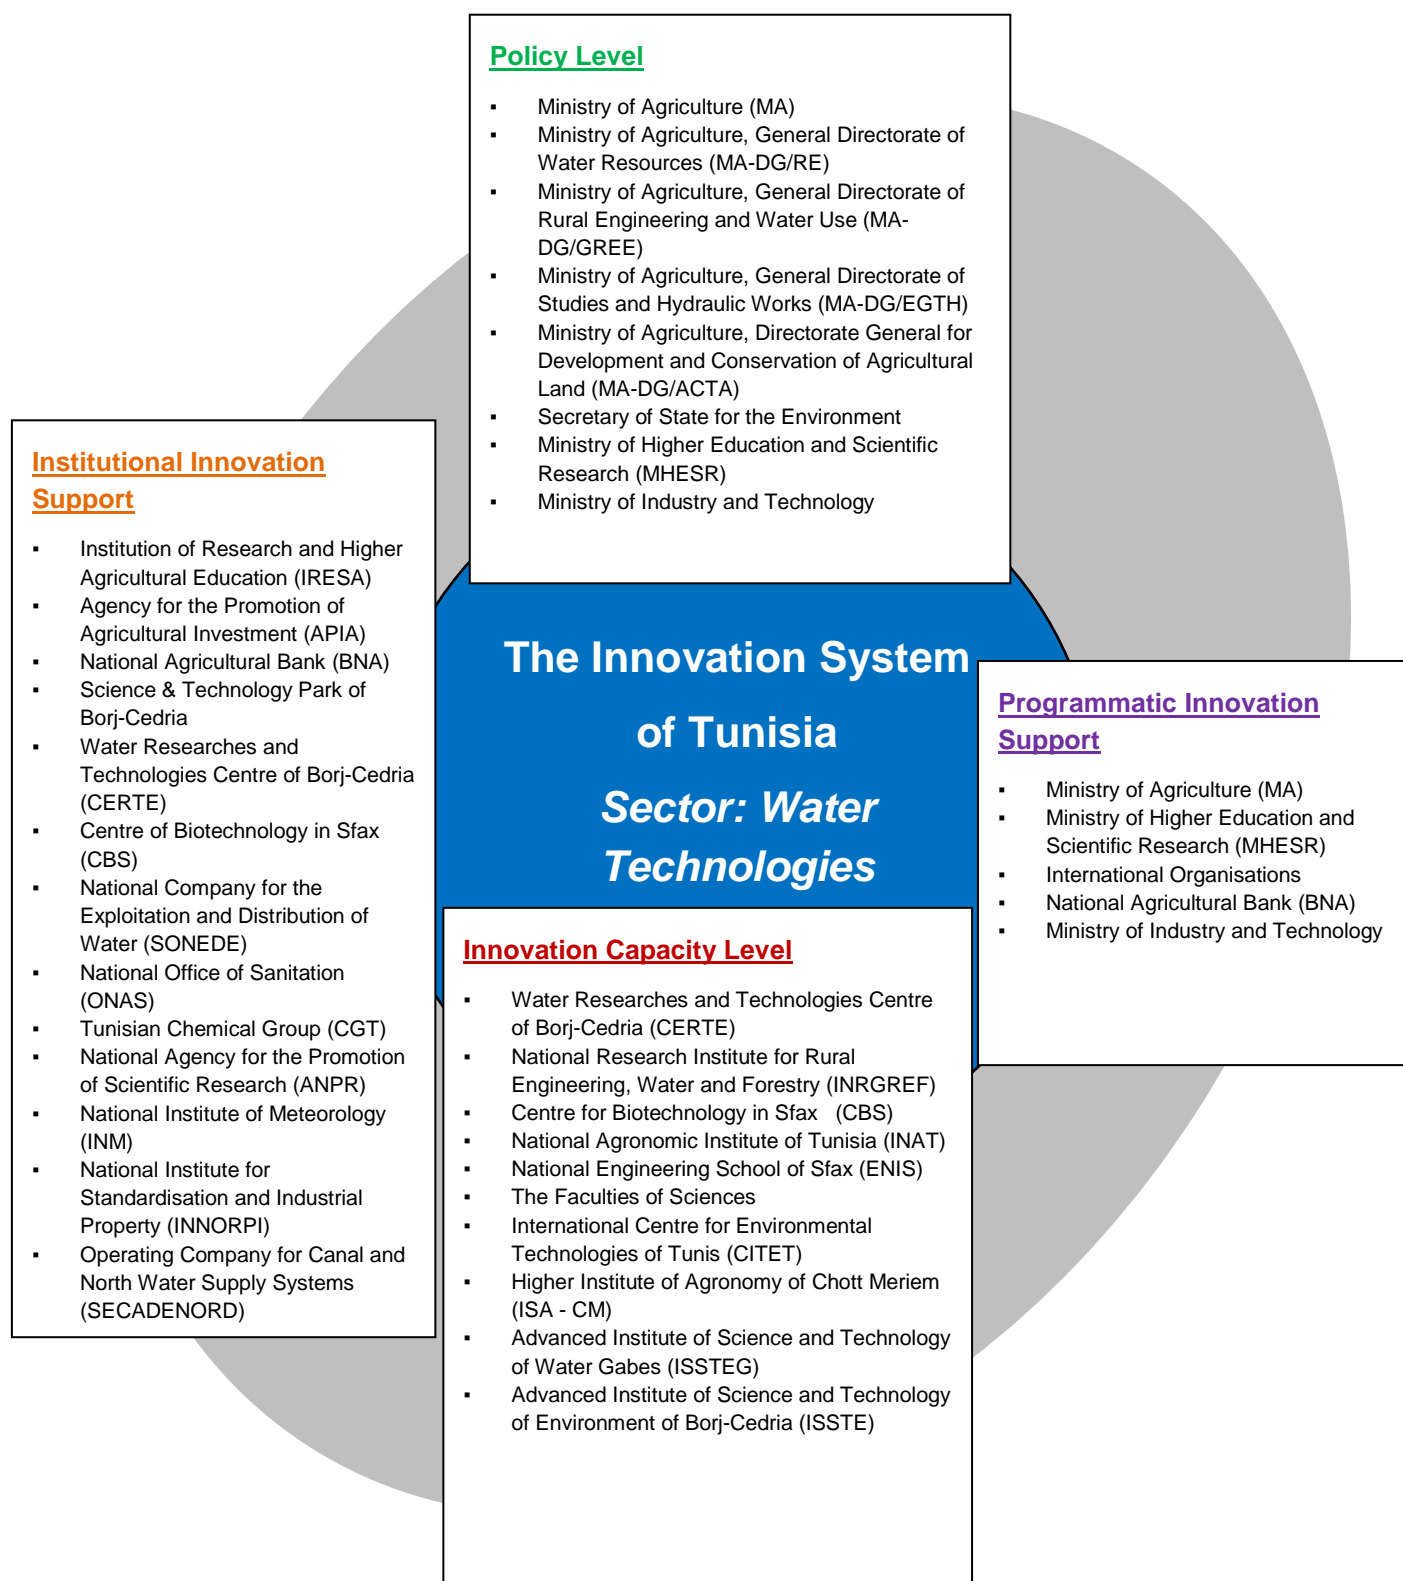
Policy Level

- Ministry of Agriculture (MA)
- Ministry of Agriculture, General Directorate of Water Resources (MA-DG/RE)
- Ministry of Agriculture, General Directorate of Rural Engineering and Water Use (MA-DG/GREE)
- Ministry of Agriculture, General Directorate of Studies and Hydraulic Works (MA-DG/EGTH)
- Ministry of Agriculture, Directorate General for Development and Conservation of Agricultural Land (MA-DG/ACTA)
- Secretary of State for the Environment
- Ministry of Higher Education and Scientific Research (MHESR)
- Ministry of Industry and Technology

Institutional Innovation Support

- Institution of Research and Higher Agricultural Education (IRESA)
- Agency for the Promotion of Agricultural Investment (APIA)
- National Agricultural Bank (BNA)
- Science & Technology Park of Borj-Cedria
- Water Researches and Technologies Centre of Borj-Cedria (CERTE)
- Centre of Biotechnology in Sfax (CBS)
- National Company for the Exploitation and Distribution of Water (SONEDE)
- National Office of Sanitation (ONAS)
- Tunisian Chemical Group (CGT)
- National Agency for the Promotion of Scientific Research (ANPR)
- National Institute of Meteorology (INM)
- National Institute for Standardisation and Industrial Property (INNORPI)
- Operating Company for Canal and North Water Supply Systems (SECADENORD)

The Innovation System of Tunisia

Sector: Water Technologies

Programmatic Innovation Support

- Ministry of Agriculture (MA)
- Ministry of Higher Education and Scientific Research (MHESR)
- International Organisations
- National Agricultural Bank (BNA)
- Ministry of Industry and Technology

Innovation Capacity Level

- Water Researches and Technologies Centre of Borj-Cedria (CERTE)
- National Research Institute for Rural Engineering, Water and Forestry (INRGREF)
- Centre for Biotechnology in Sfax (CBS)
- National Agronomic Institute of Tunisia (INAT)
- National Engineering School of Sfax (ENIS)
- The Faculties of Sciences
- International Centre for Environmental Technologies of Tunis (CITET)
- Higher Institute of Agronomy of Chott Meriem (ISA - CM)
- Advanced Institute of Science and Technology of Water Gabes (ISSTEG)
- Advanced Institute of Science and Technology of Environment of Borj-Cedria (ISSTE)